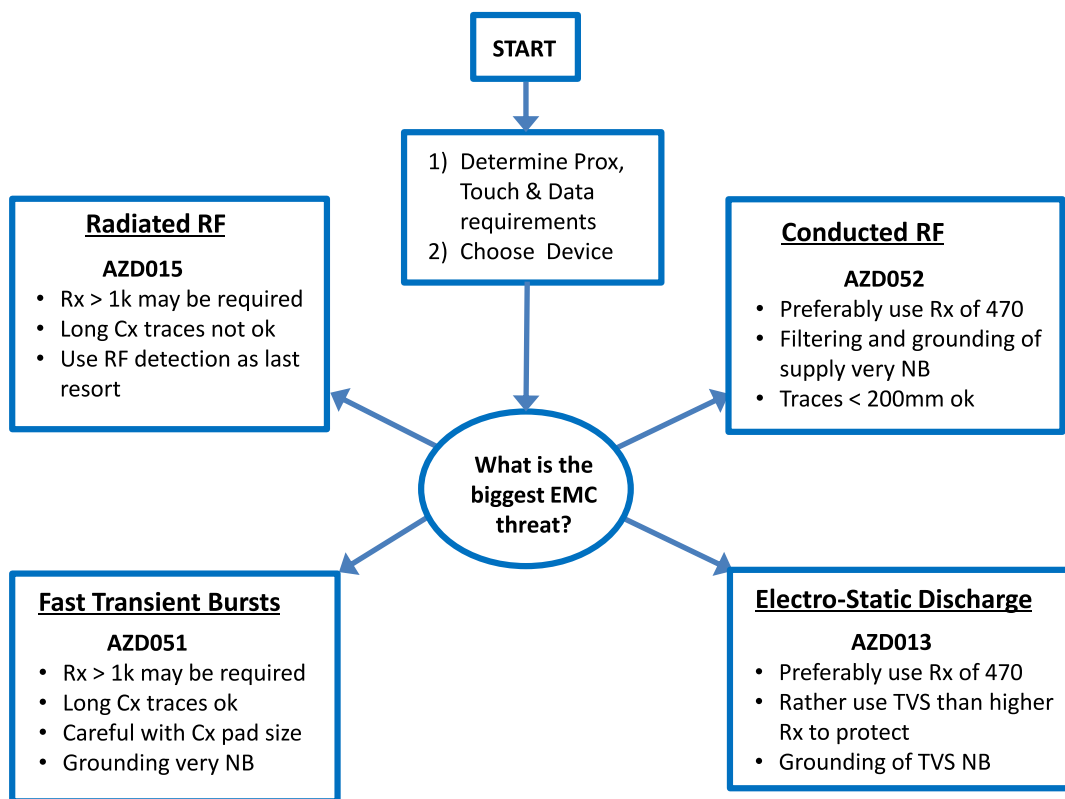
START

1) Determine Prox, Touch & Data requirements
2) Choose Device

Radiated RF
AZD015
• Rx > 1k may be required
• Long Cx traces not ok
• Use RF detection as last resort

Conducted RF
AZD052
• Preferably use Rx of 470
• Filtering and grounding of supply very NB
• Traces < 200mm ok

What is the biggest EMC threat?

Fast Transient Bursts
AZD051
• Rx > 1k may be required
• Long Cx traces ok
• Careful with Cx pad size
• Grounding very NB

Electro-Static Discharge
AZD013
• Preferably use Rx of 470
• Rather use TVS than higher Rx to protect
• Grounding of TVS NB